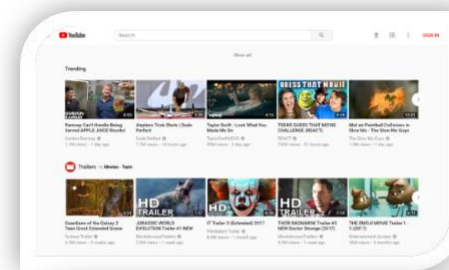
YouTube

Search

SIGN IN

Show all

Trending

GUESS THAT MOVIE

Ramsay Can't Handle Being Served APPLE JUICE Results

Airplane Trick Shots | Dude Perfect

Taylor Swift - Look What You Made Me Do

THOSE GUESS THAT MOVIE CHALLENGE (REACT)

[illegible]

Trailers

HD TRAILER

HD TRAILER

HD TRAILER

Guardians of the Galaxy 2 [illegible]

JURASSIC WORLD EVOLUTION Trailer #1 NEW

IT Trailer 2 (Extended) 2017

THOR RAGNAROK Trailer #2 NEW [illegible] (2017)

THE EMOJI MOVIE Trailer 1 (2017)